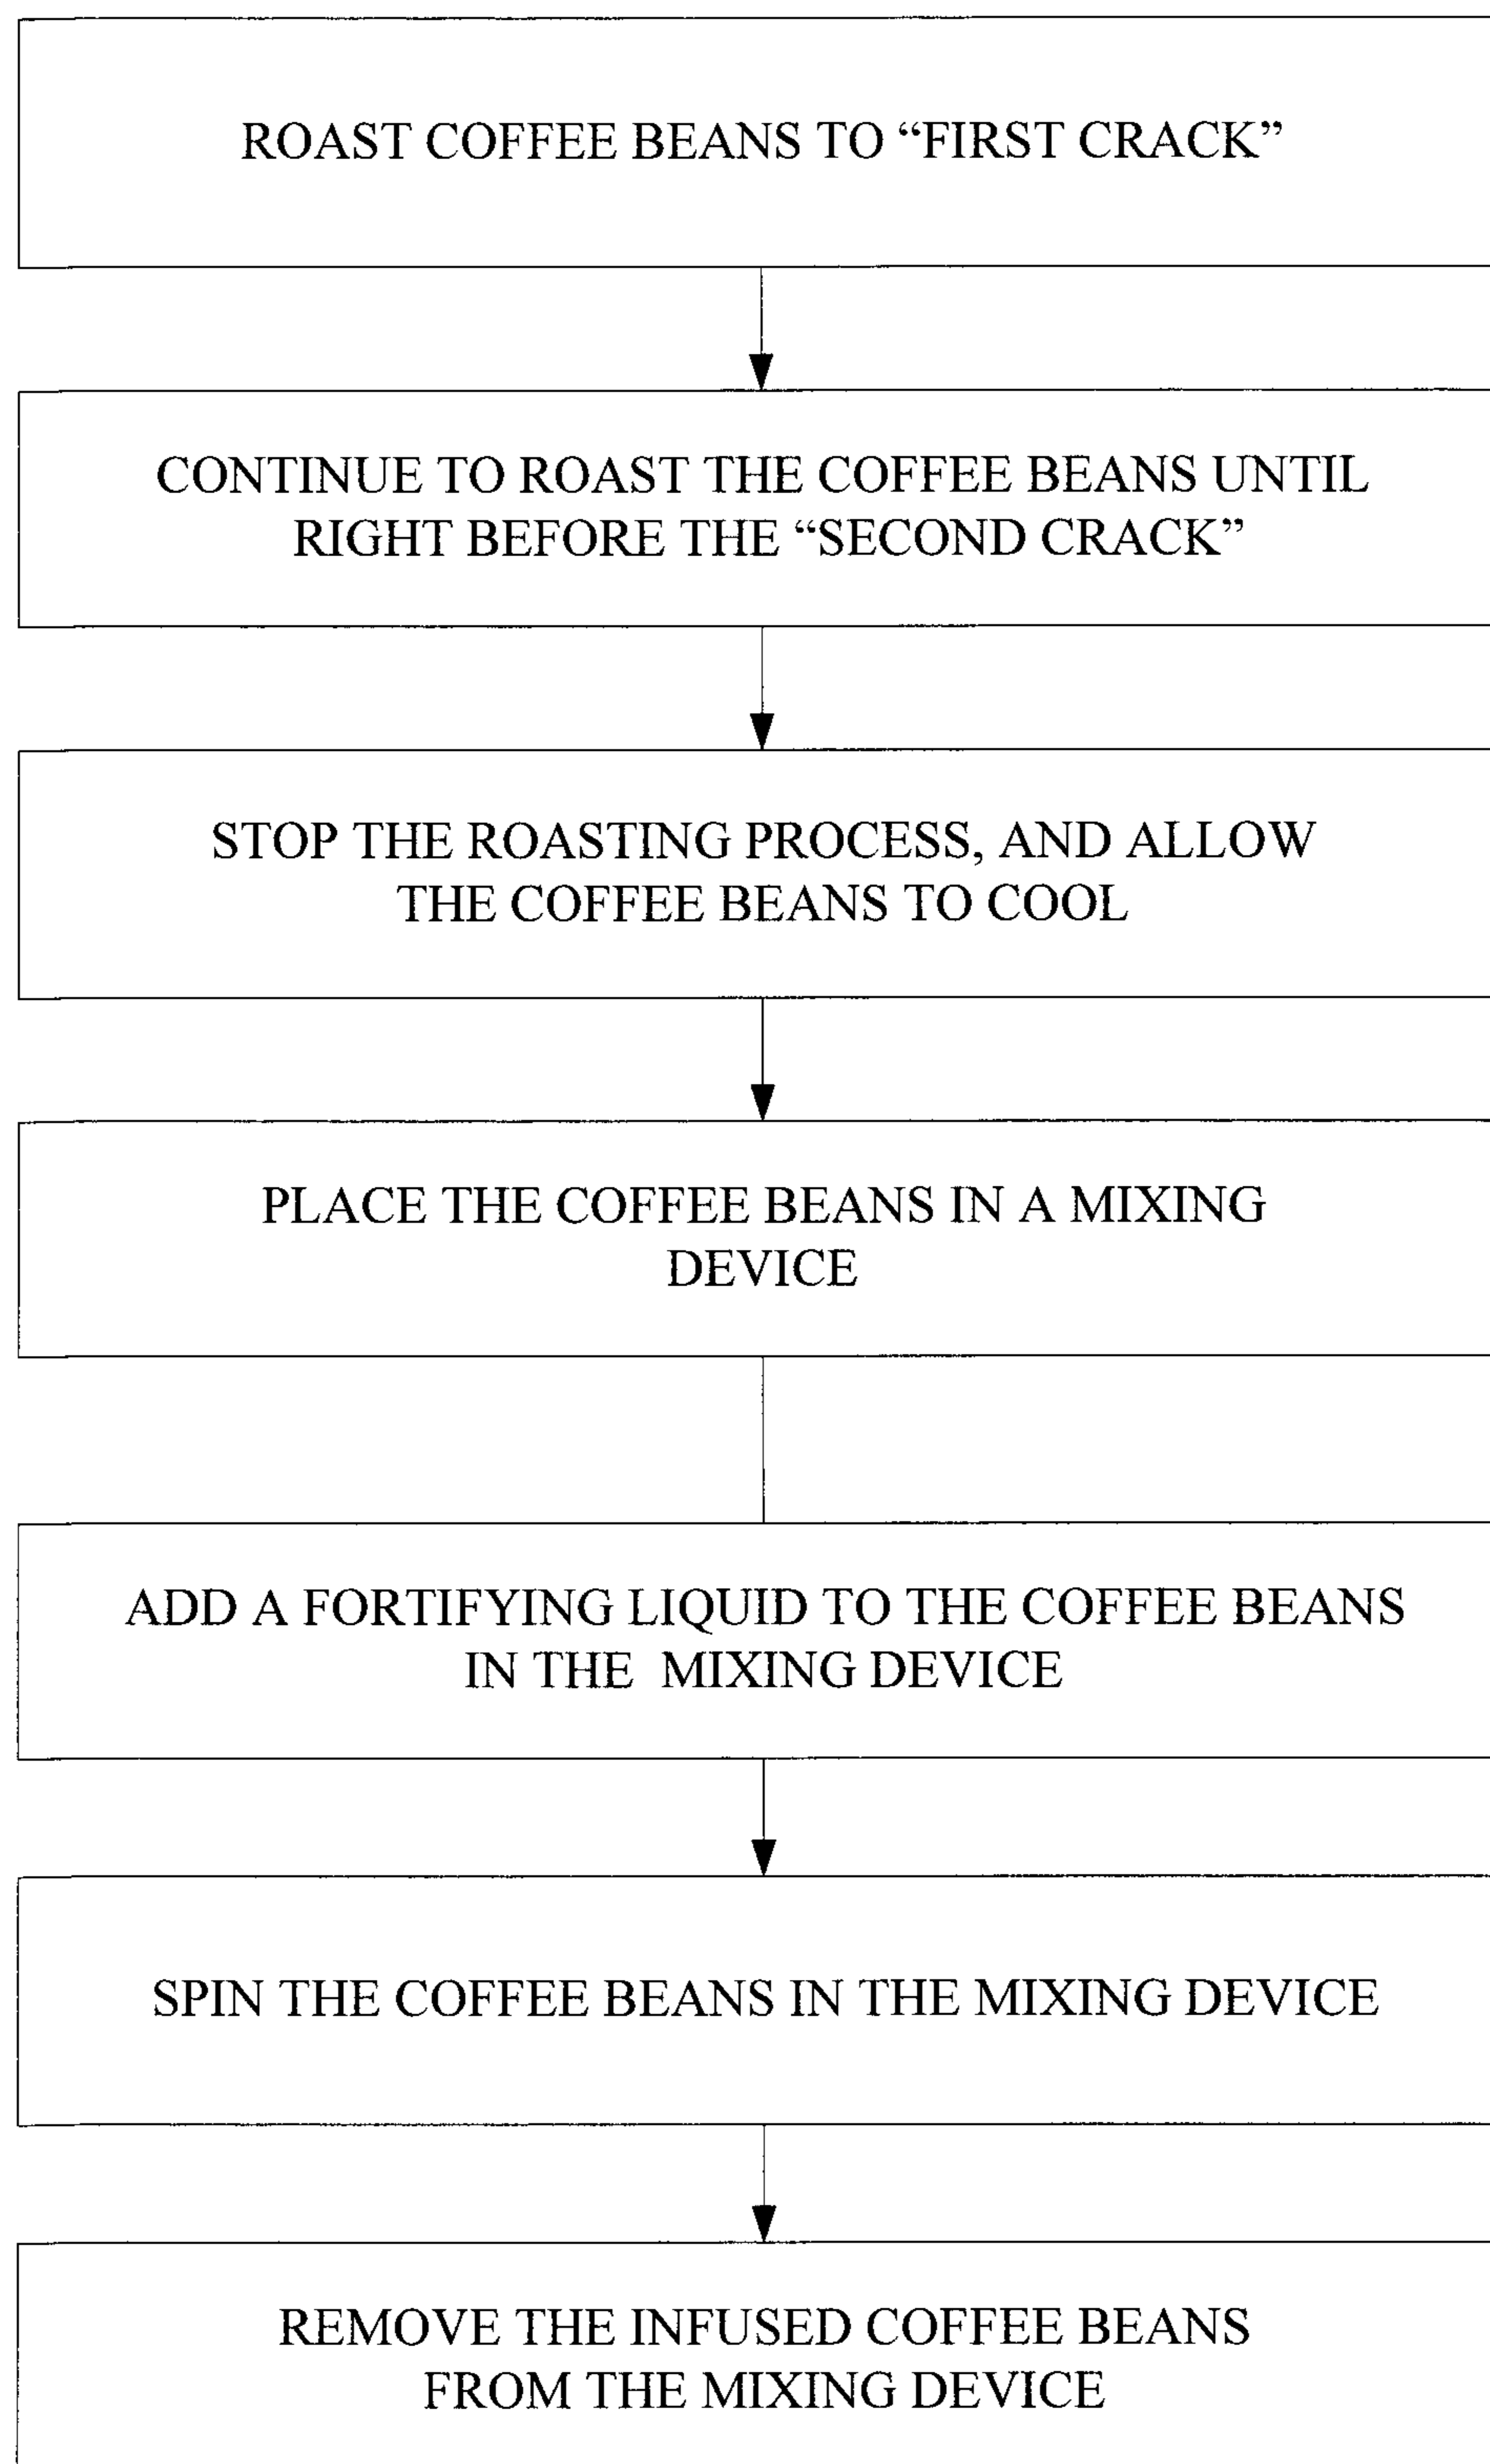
ROAST COFFEE BEANS TO “FIRST CRACK”

CONTINUE TO ROAST THE COFFEE BEANS UNTIL RIGHT BEFORE THE “SECOND CRACK”

STOP THE ROASTING PROCESS, AND ALLOW THE COFFEE BEANS TO COOL

PLACE THE COFFEE BEANS IN A MIXING DEVICE

ADD A FORTIFYING LIQUID TO THE COFFEE BEANS IN THE MIXING DEVICE

SPIN THE COFFEE BEANS IN THE MIXING DEVICE

REMOVE THE INFUSED COFFEE BEANS FROM THE MIXING DEVICE